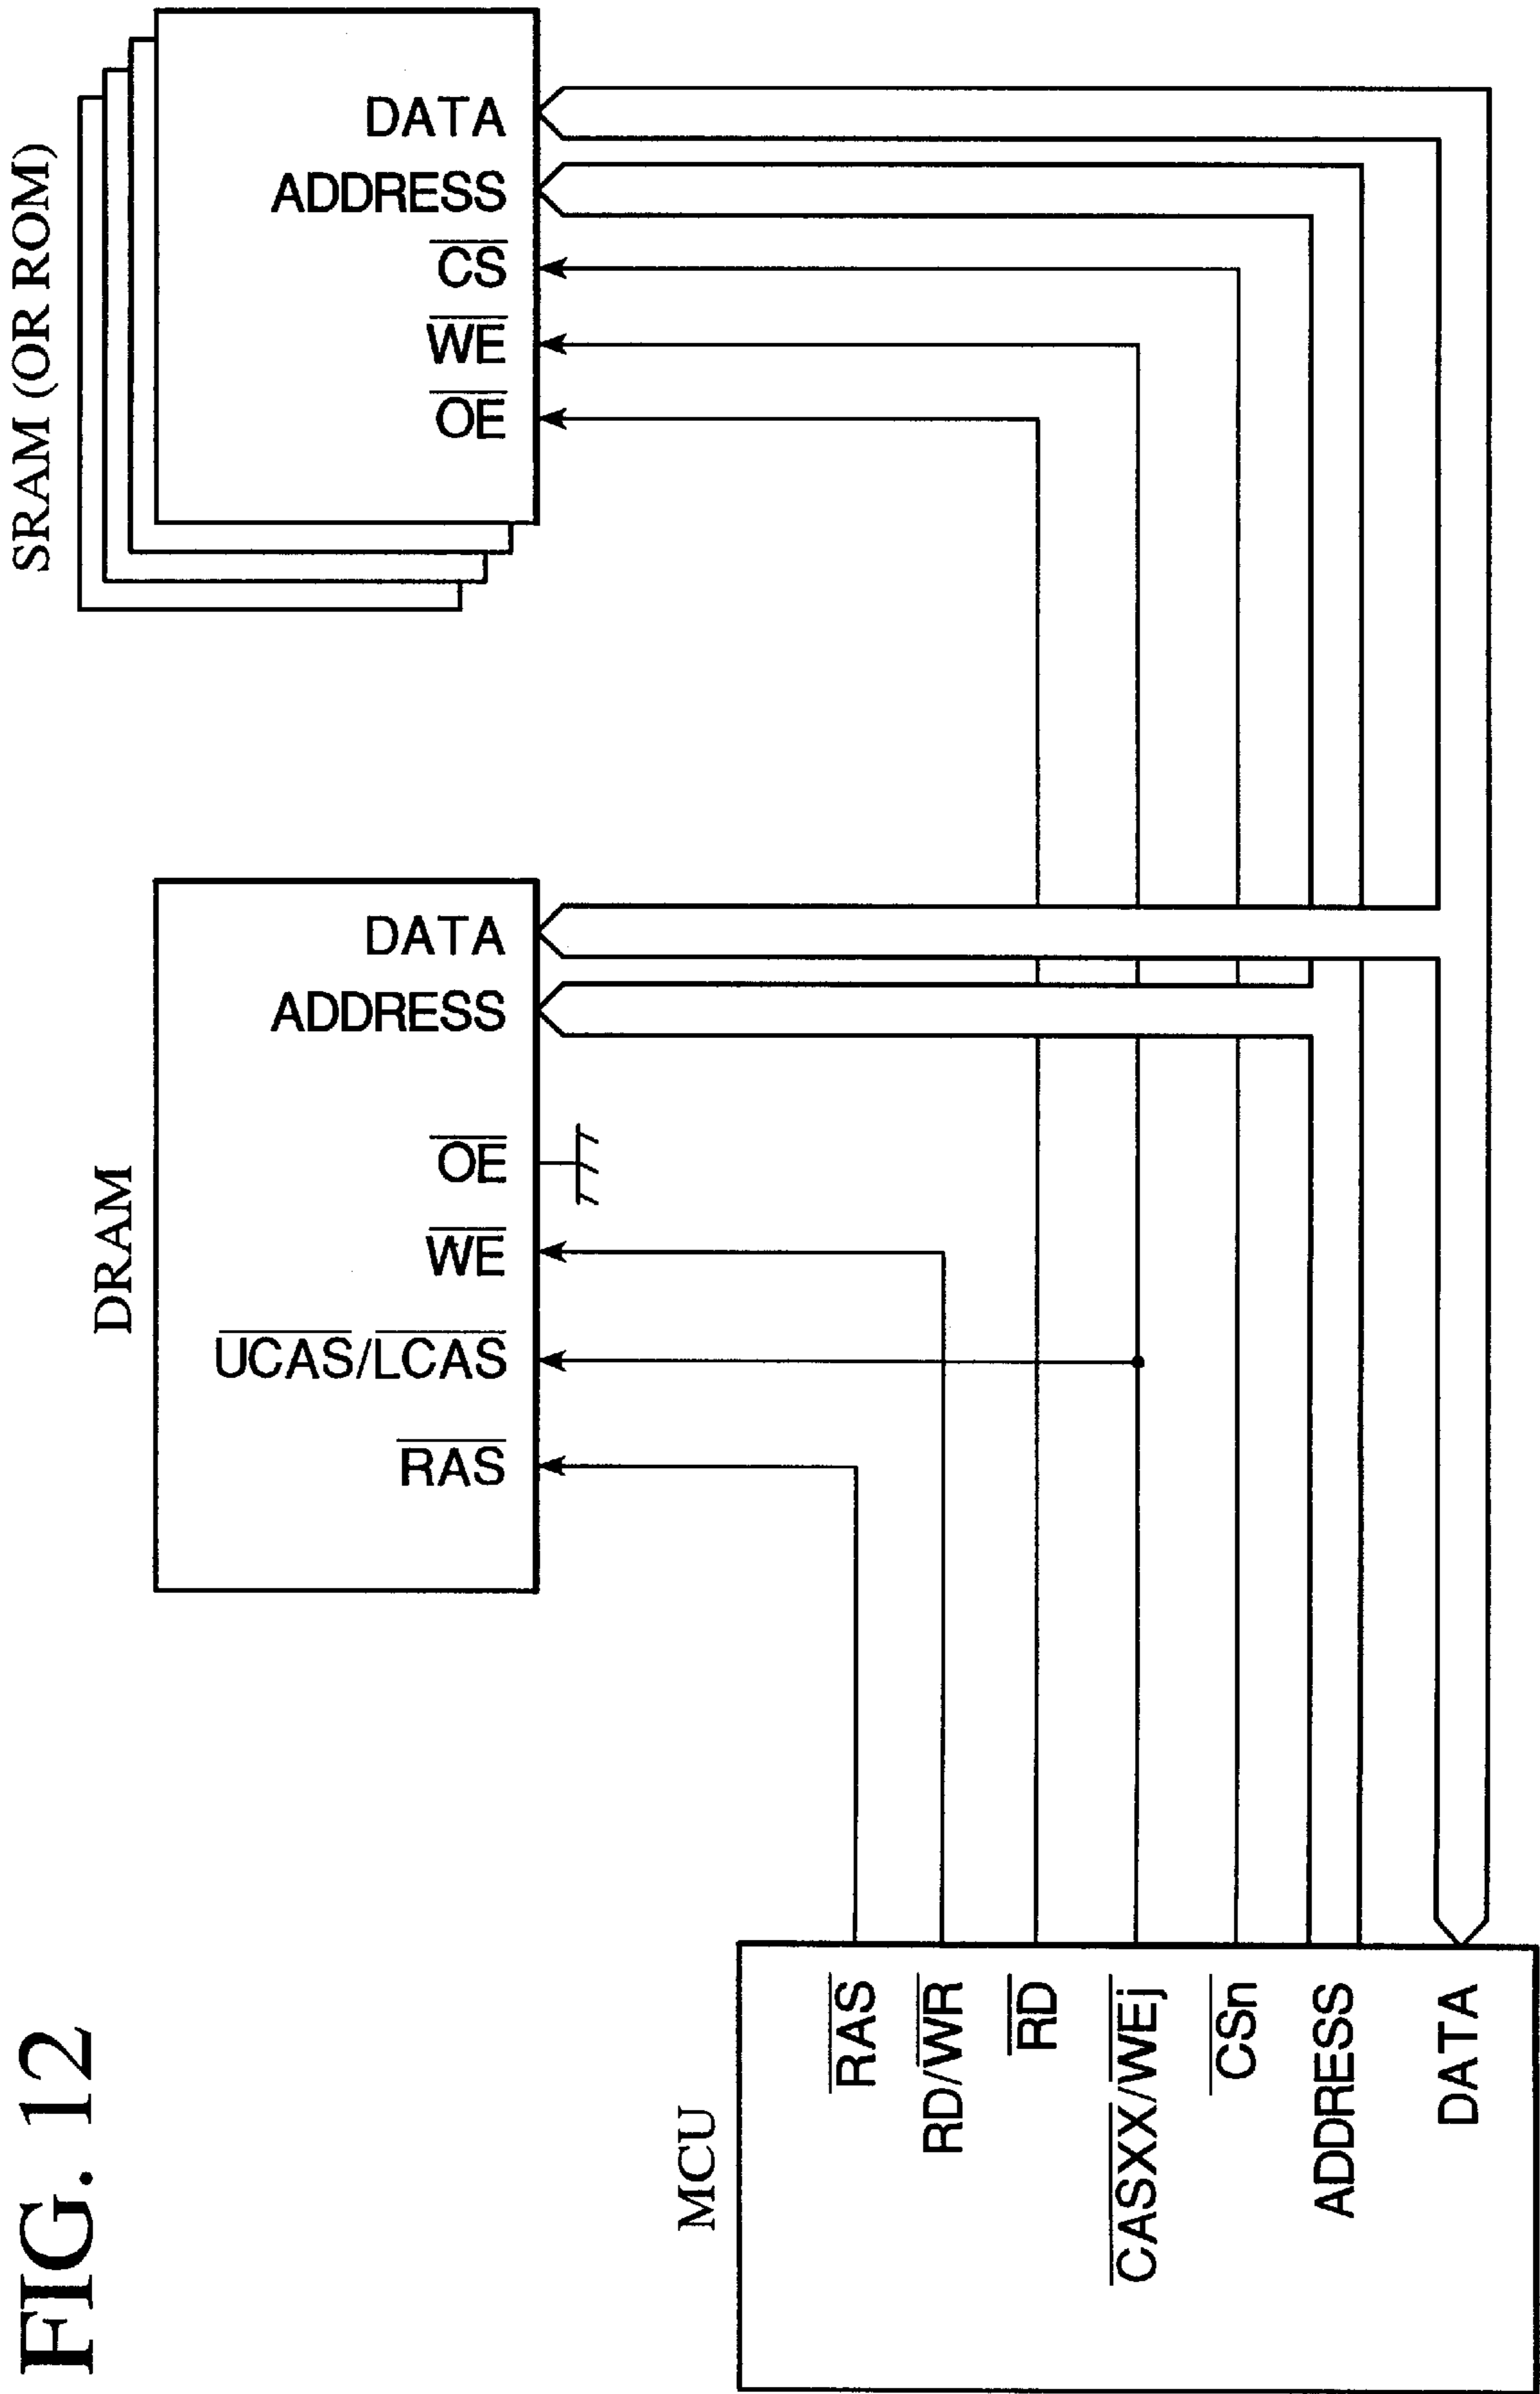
FIG. 12

SRAM (OR ROM)

DATA
ADDRESS
$\overline{CS}$
$\overline{WE}$
$\overline{OE}$

DRAM

DATA
ADDRESS
$\overline{OE}$
$\overline{WE}$
$\overline{UCAS}/\overline{LCAS}$
$\overline{RAS}$

MCU

$\overline{RAS}$
$RD/\overline{WR}$
$\overline{RD}$
$\overline{CASXX}/\overline{WEj}$
$\overline{CSn}$
ADDRESS
DATA